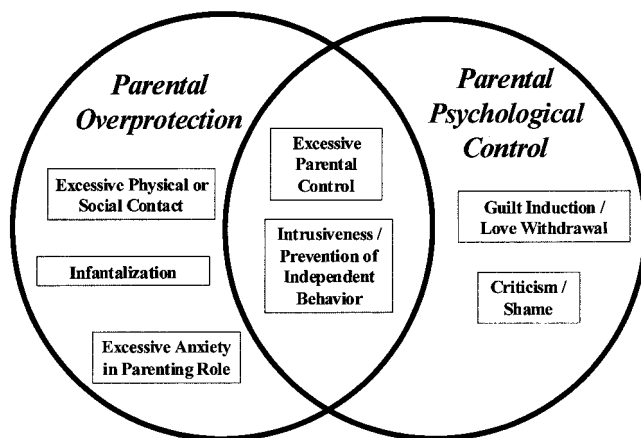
Parental Overprotection

Excessive Physical or Social Contact

Infantalization

Excessive Anxiety in Parenting Role

Excessive Parental Control

Intrusiveness / Prevention of Independent Behavior

Parental Psychological Control

Guilt Induction / Love Withdrawal

Criticism / Shame